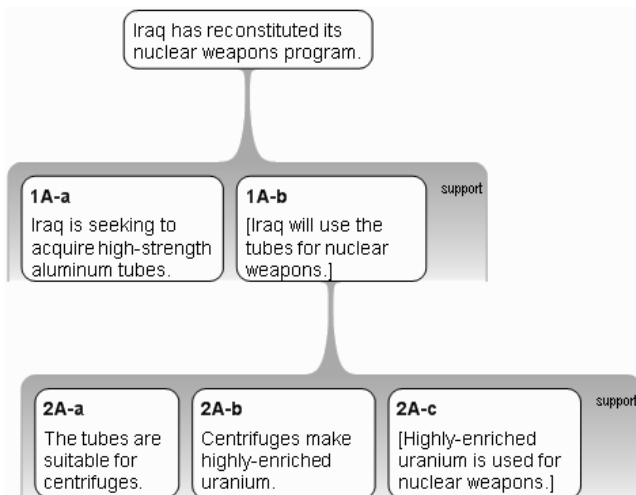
Iraq has reconstituted its nuclear weapons program.

support

1A-a
Iraq is seeking to acquire high-strength aluminum tubes.

1A-b
[Iraq will use the tubes for nuclear weapons.]

support

2A-a
The tubes are suitable for centrifuges.

2A-b
Centrifuges make highly-enriched uranium.

2A-c
[Highly-enriched uranium is used for nuclear weapons.]